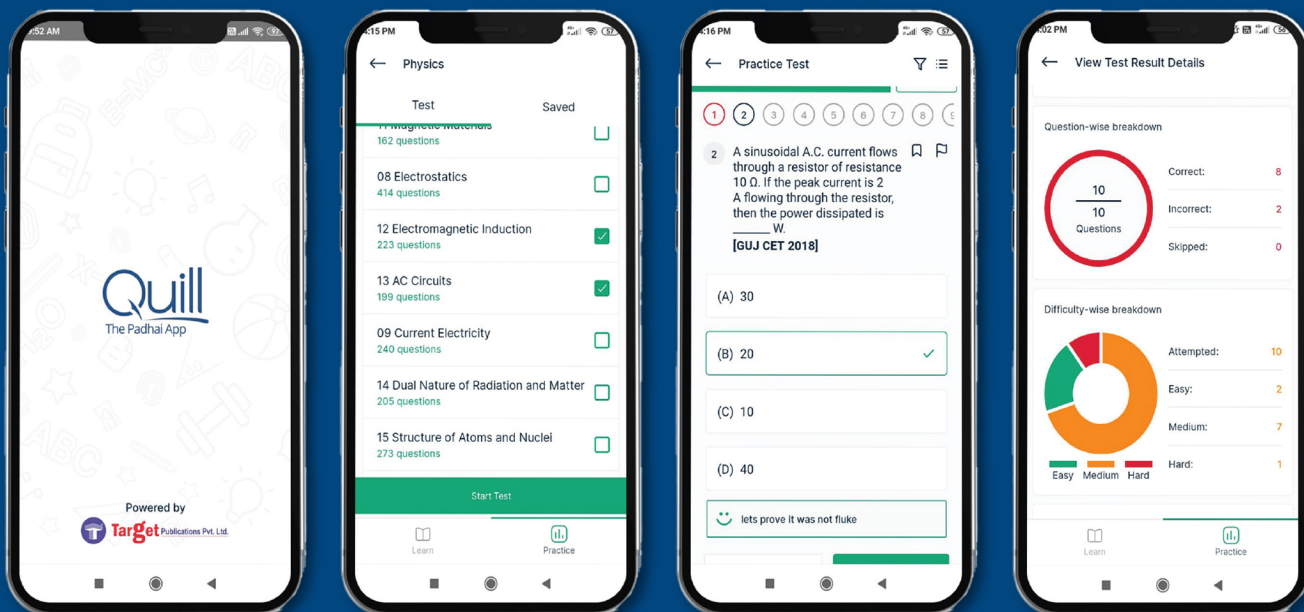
:52 AM

Quill
The Padhai App

Powered by
Target Publications Pvt. Ltd.

:15 PM

Physics

Test Saved

11 Magnetic Materials
162 questions

08 Electrostatics
414 questions

12 Electromagnetic Induction
223 questions

13 AC Circuits
199 questions

09 Current Electricity
240 questions

14 Dual Nature of Radiation and Matter
205 questions

15 Structure of Atoms and Nuclei
273 questions

Start Test

Learn Practice

:16 PM

Practice Test

1 2 3 4 5 6 7 8 9

2 A sinusoidal A.C. current flows through a resistor of resistance 10 Ω. If the peak current is 2 A flowing through the resistor, then the power dissipated is ______ W.
[GUJ CET 2018]

(A) 30

(B) 20

(C) 10

(D) 40

lets prove it was not fluke

:02 PM

View Test Result Details

Question-wise breakdown

$\frac{10}{10}$ Questions

Correct: 8
Incorrect: 2
Skipped: 0

Difficulty-wise breakdown

Attempted: 10
Easy: 2
Medium: 7
Hard: 1

Easy Medium Hard

Learn Practice